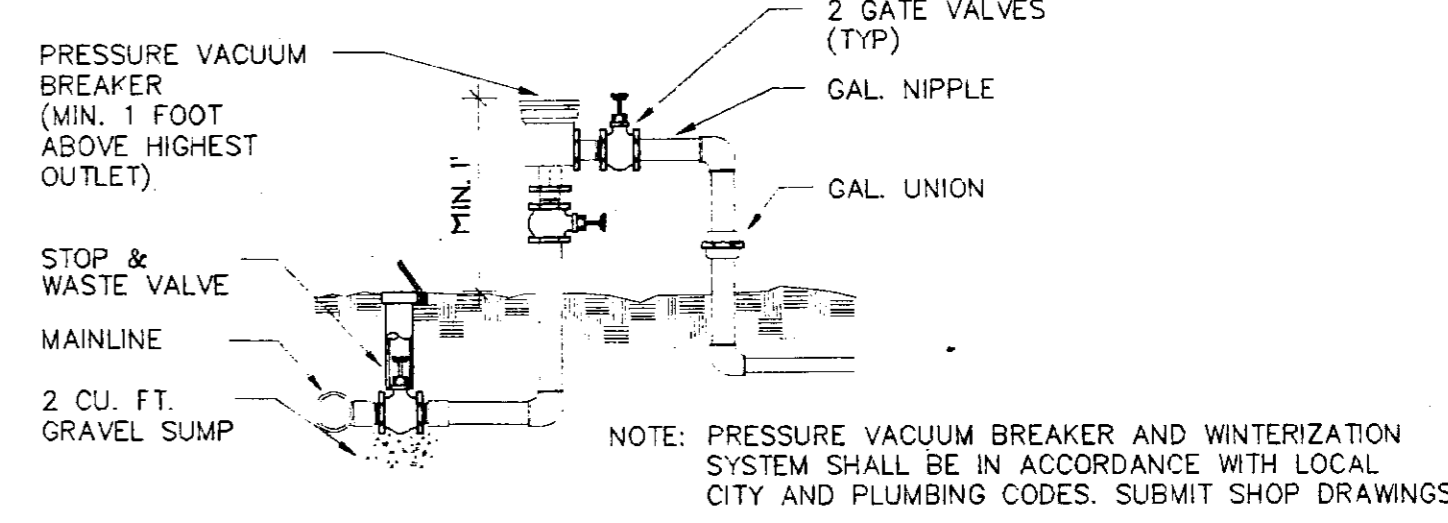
2 GATE VALVES (TYP)

PRESSURE VACUUM BREAKER (MIN. 1 FOOT ABOVE HIGHEST OUTLET)

GAL. NIPPLE

MIN. 1'

GAL. UNION

STOP & WASTE VALVE

MAINLINE

2 CU. FT. GRAVEL SUMP

NOTE: PRESSURE VACUUM BREAKER AND WINTERIZATION SYSTEM SHALL BE IN ACCORDANCE WITH LOCAL CITY AND PLUMBING CODES. SUBMIT SHOP DRAWINGS